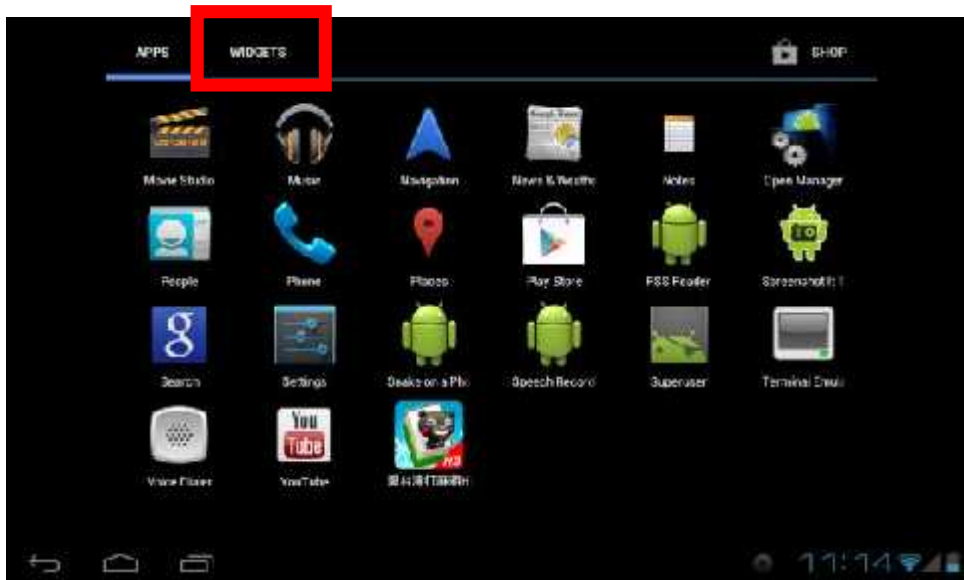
APPS WIDGETS SHOP

Movie Studio
Music
Navigation
News & Weather
Notes
Open Manager

People
Phone
Places
Play Store
RSS Reader
Screenshot It

Search
Settings
Shake on a Pic
Speech Record
Superuser
Terminal Emula

Voice Dialer
YouTube
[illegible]

You Tube

11:14